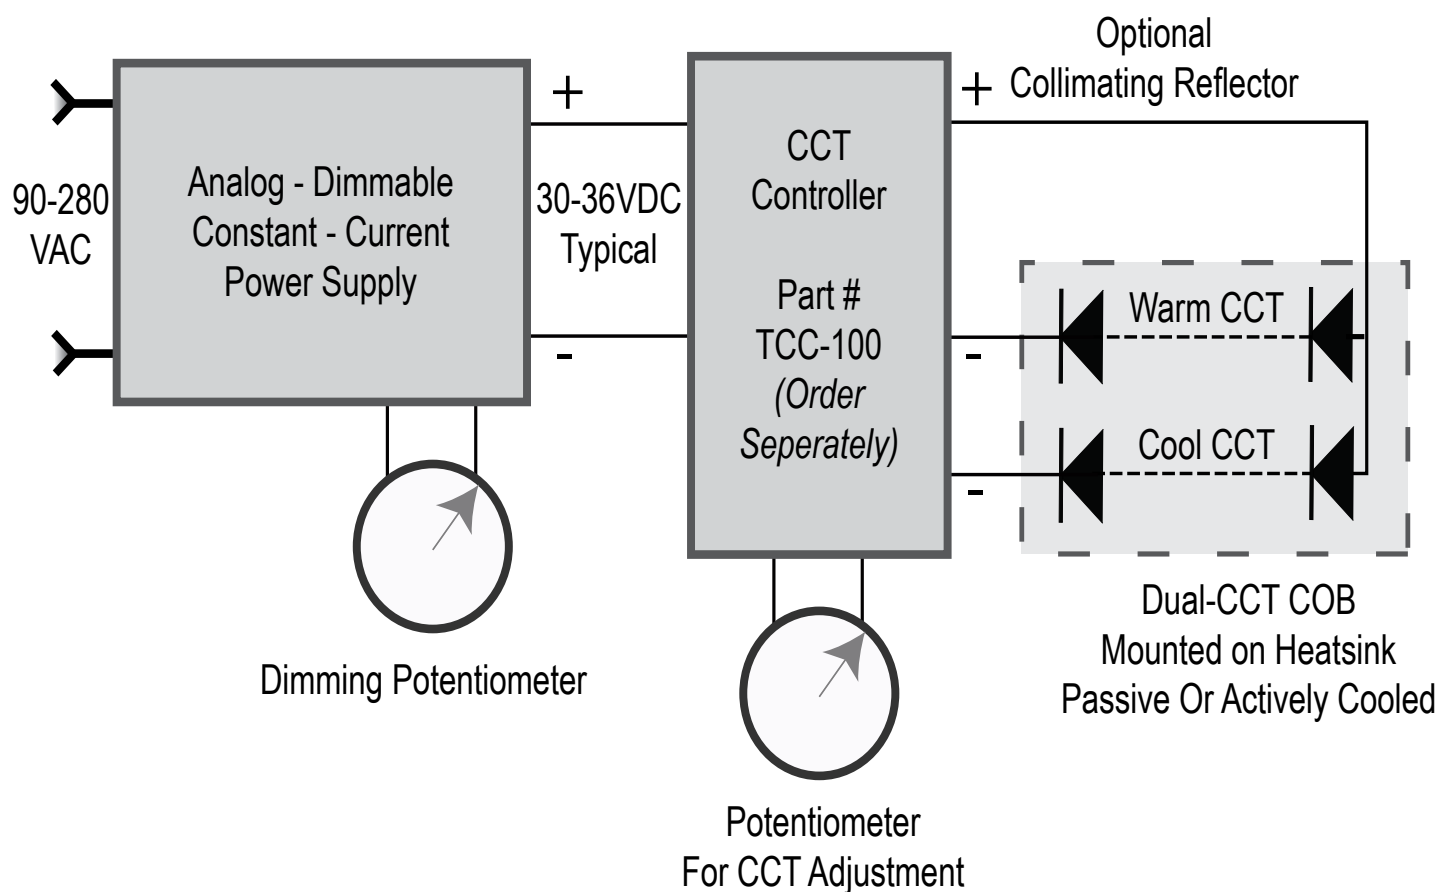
Optional
Collimating Reflector

90-280 VAC

Analog - Dimmable Constant - Current Power Supply

+

30-36VDC Typical

-

CCT Controller

Part # TCC-100 *(Order Seperately)*

+

-

-

Warm CCT

Cool CCT

Dimming Potentiometer

Potentiometer For CCT Adjustment

Dual-CCT COB Mounted on Heatsink Passive Or Actively Cooled